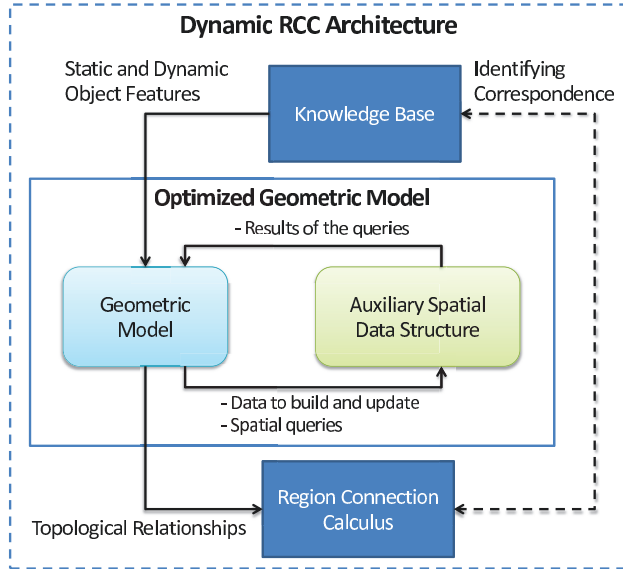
Dynamic RCC Architecture

Static and Dynamic Object Features

Knowledge Base

Identifying Correspondence

Optimized Geometric Model

- Results of the queries

Geometric Model

Auxiliary Spatial Data Structure

- Data to build and update
- Spatial queries

Topological Relationships

Region Connection Calculus